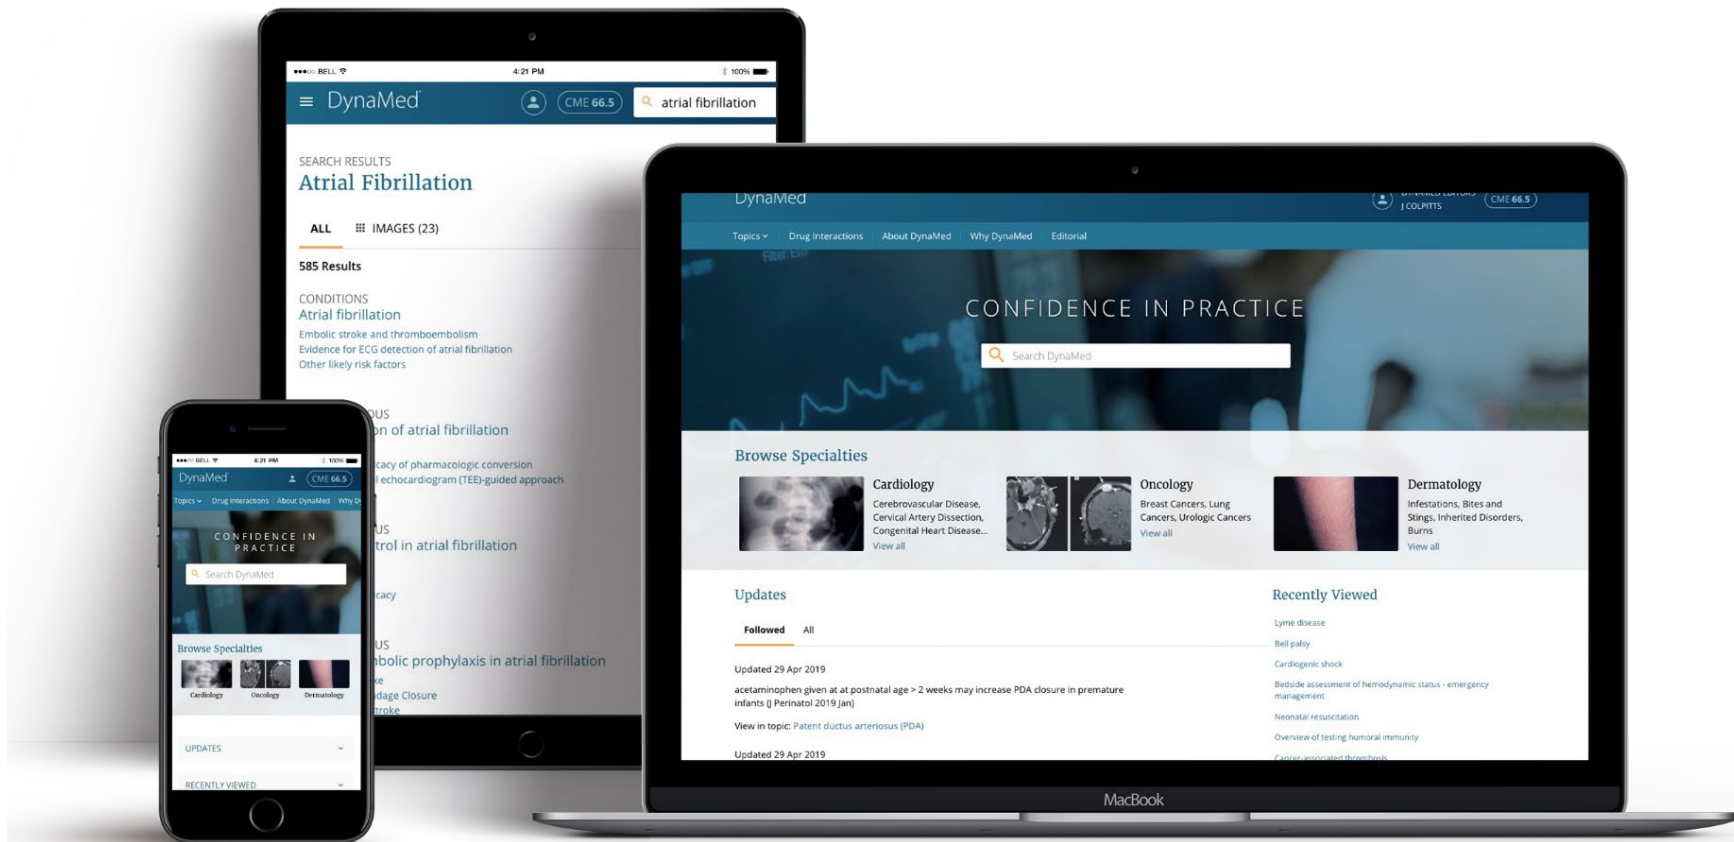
●●●○○ BELL 4:21 PM 100%

DynaMed CME 66.5 atrial fibrillation

SEARCH RESULTS
Atrial Fibrillation

ALL IMAGES (23)

585 Results

CONDITIONS
Atrial fibrillation
Embolic stroke and thromboembolism
Evidence for ECG detection of atrial fibrillation
Other likely risk factors

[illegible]US
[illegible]on of atrial fibrillation
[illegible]cacy of pharmacologic conversion
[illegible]l echocardiogram (TEE)-guided approach

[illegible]US
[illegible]trol in atrial fibrillation
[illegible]cacy

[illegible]US
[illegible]bolic prophylaxis in atrial fibrillation
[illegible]ke
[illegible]dage Closure
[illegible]troke

●●●○○ BELL 4:21 PM 100%
DynaMed CME 66.5
Topics Drug Interactions About DynaMed Why D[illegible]
CONFIDENCE IN PRACTICE
Search DynaMed
Browse Specialties
Cardiology Oncology Dermatology
UPDATES
RECENTLY VIEWED

DynaMed
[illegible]
J COLPITTS
CME 66.5
Topics Drug Interactions About DynaMed Why DynaMed Editorial

CONFIDENCE IN PRACTICE
Search DynaMed

Browse Specialties
Cardiology
Cerebrovascular Disease, Cervical Artery Dissection, Congenital Heart Disease...
View all
Oncology
Breast Cancers, Lung Cancers, Urologic Cancers
View all
Dermatology
Infestations, Bites and Stings, Inherited Disorders, Burns
View all

Updates
Followed All
Updated 29 Apr 2019
acetaminophen given at at postnatal age > 2 weeks may increase PDA closure in premature infants (J Perinatol 2019 Jan)
View in topic: Patent ductus arteriosus (PDA)
Updated 29 Apr 2019

Recently Viewed
Lyme disease
Bell palsy
Cardiogenic shock
Bedside assessment of hemodynamic status - emergency management
Neonatal resuscitation
Overview of testing humoral immunity
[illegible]

MacBook